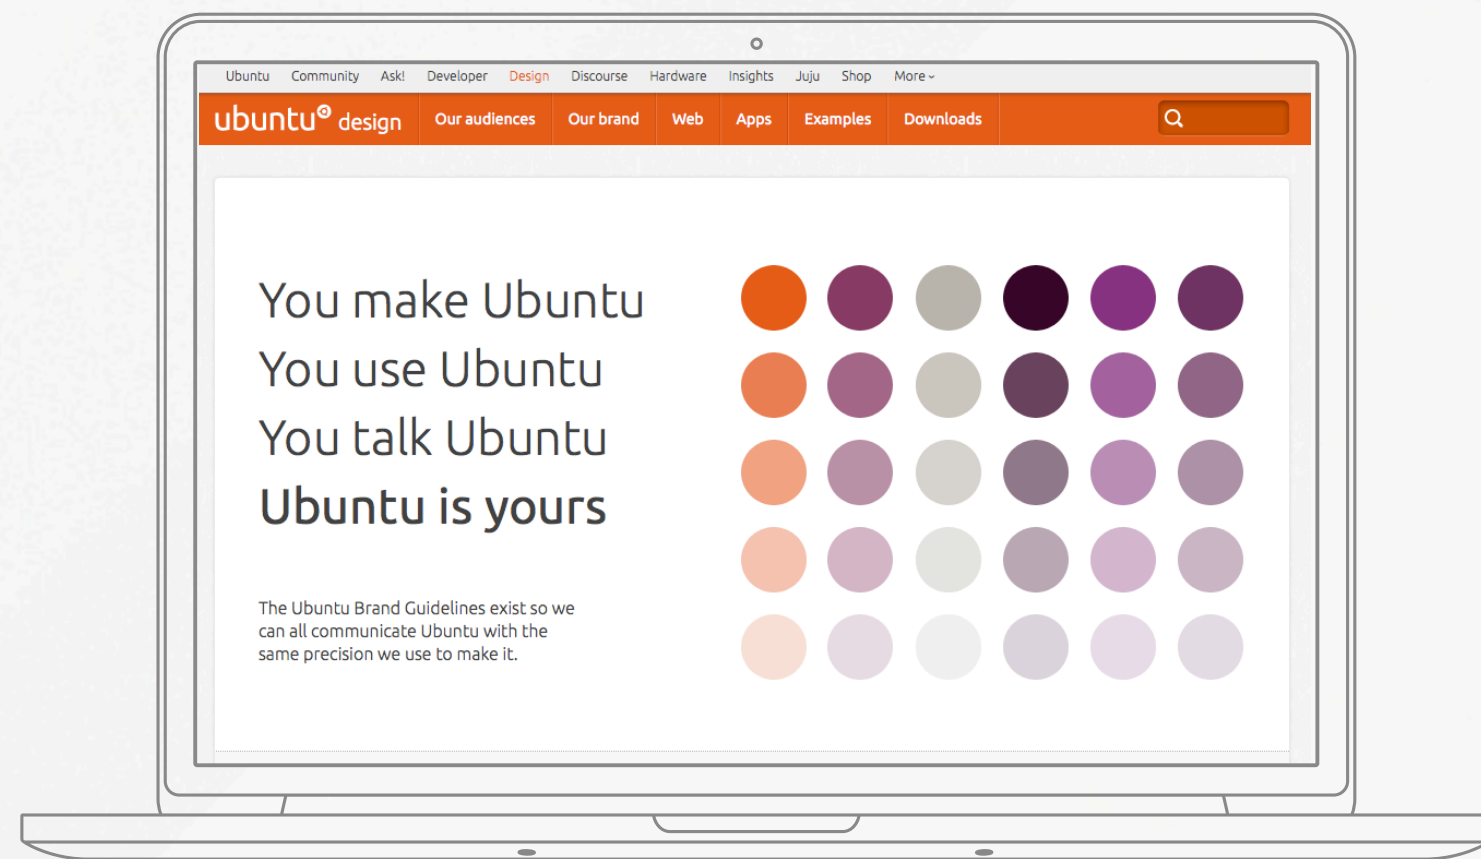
Ubuntu Community Ask! Developer Design Discourse Hardware Insights Juju Shop More

ubuntu® design Our audiences Our brand Web Apps Examples Downloads

You make Ubuntu
You use Ubuntu
You talk Ubuntu
Ubuntu is yours

The Ubuntu Brand Guidelines exist so we can all communicate Ubuntu with the same precision we use to make it.